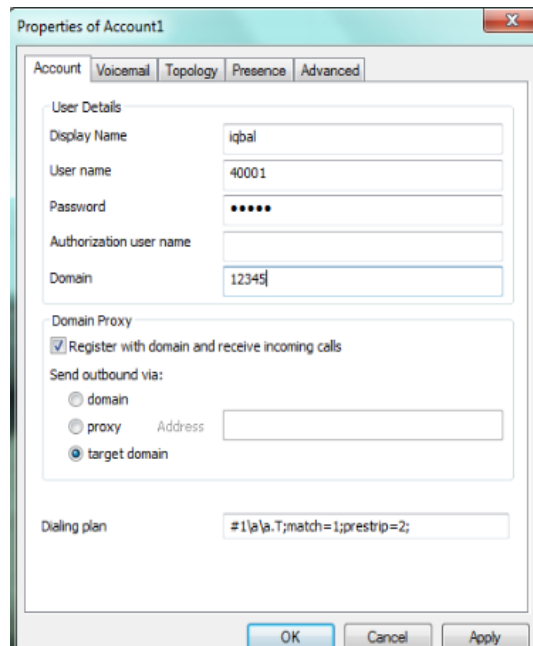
Properties of Account1

Account | Voicemail | Topology | Presence | Advanced

User Details

Display Name iqbal

User name 40001

Password •••••

Authorization user name

Domain 12345

Domain Proxy

Register with domain and receive incoming calls

Send outbound via:

domain

proxy Address

target domain

Dialing plan #1\a\a.T;match=1;prestrip=2;

OK Cancel Apply